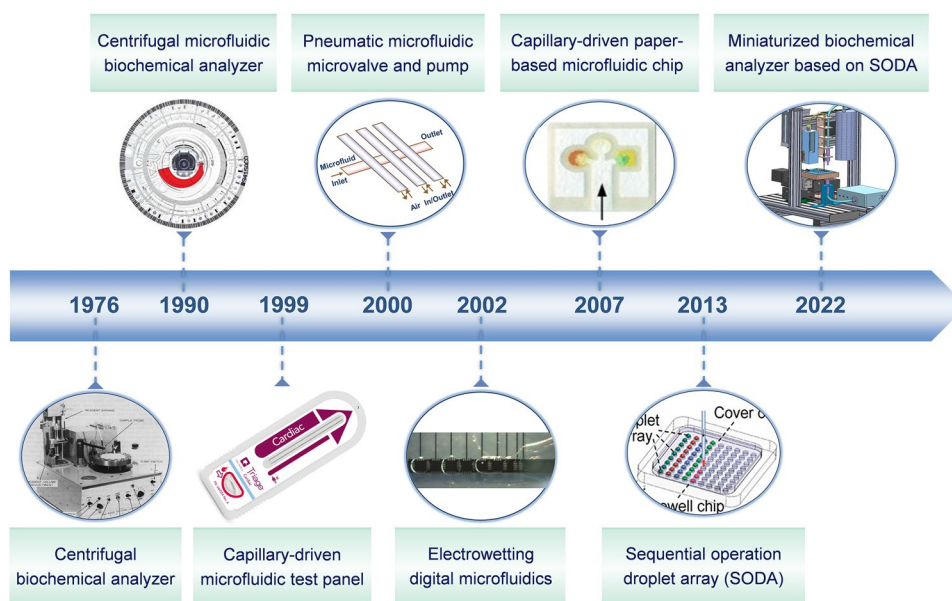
Centrifugal microfluidic biochemical analyzer

Pneumatic microfluidic microvalve and pump

Capillary-driven paper-based microfluidic chip

Miniaturized biochemical analyzer based on SODA

Outlet

Microfluid Inlet

Air In/Outlet

1976

1990

1999

2000

2002

2007

2013

2022

Cardiac

Triage

Cover c

oplet

rray

owell chip

Centrifugal biochemical analyzer

Capillary-driven microfluidic test panel

Electrowetting digital microfluidics

Sequential operation droplet array (SODA)